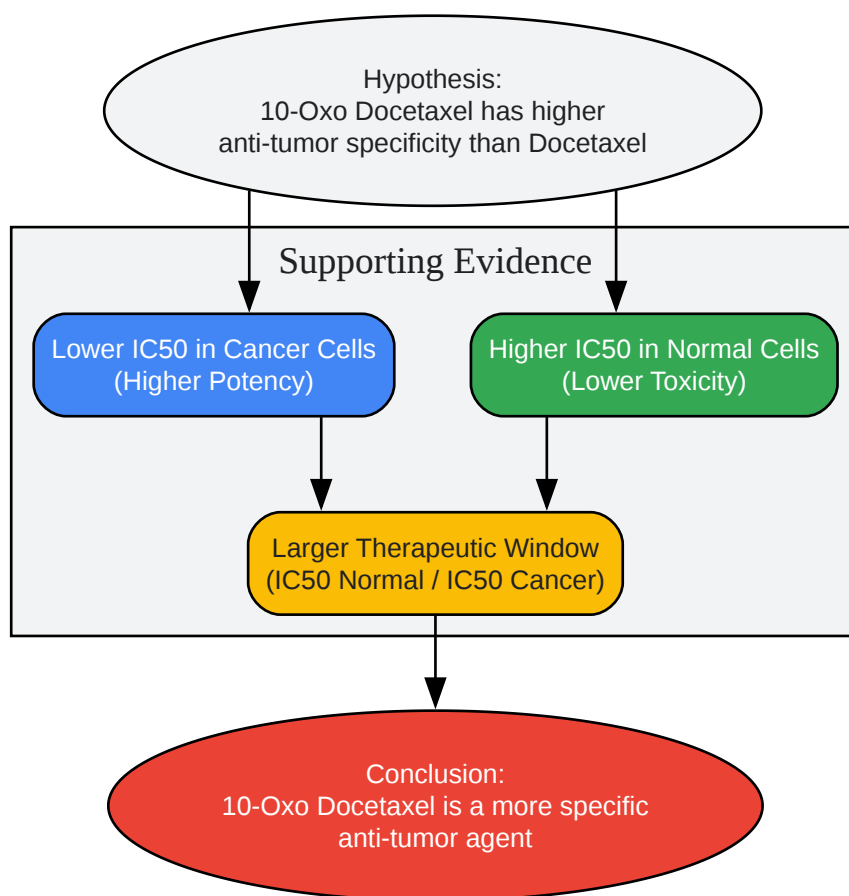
Hypothesis:
10-Oxo Docetaxel has higher anti-tumor specificity than Docetaxel

Supporting Evidence

Lower IC50 in Cancer Cells
(Higher Potency)

Higher IC50 in Normal Cells
(Lower Toxicity)

Larger Therapeutic Window
(IC50 Normal / IC50 Cancer)

Conclusion:
10-Oxo Docetaxel is a more specific anti-tumor agent